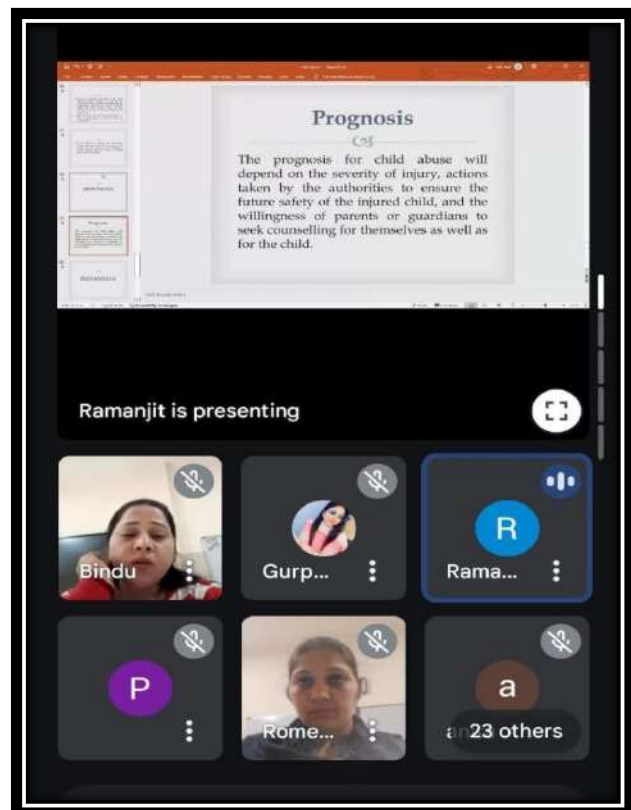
Prognosis

The prognosis for child abuse will depend on the severity of injury, actions taken by the authorities to ensure the future safety of the injured child, and the willingness of parents or guardians to seek counselling for themselves as well as for the child.

Ramanjit is presenting

Bindu

Gurp...

R

Rama...

P

Rome...

a

23 others